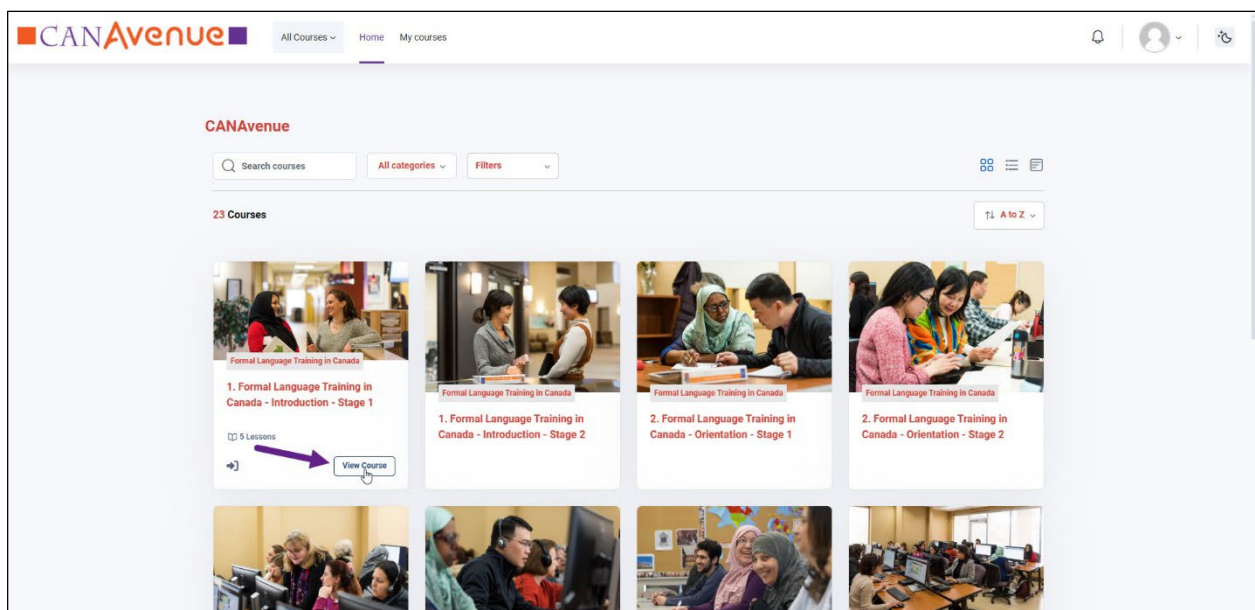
CANAvenue

All Courses Home My courses

CANAvenue

Search courses All categories Filters

23 Courses

A to Z

Formal Language Training in Canada

1. Formal Language Training in Canada - Introduction - Stage 1

5 Lessons

View Course

Formal Language Training in Canada

1. Formal Language Training in Canada - Introduction - Stage 2

Formal Language Training in Canada

2. Formal Language Training in Canada - Orientation - Stage 1

Formal Language Training in Canada

2. Formal Language Training in Canada - Orientation - Stage 2